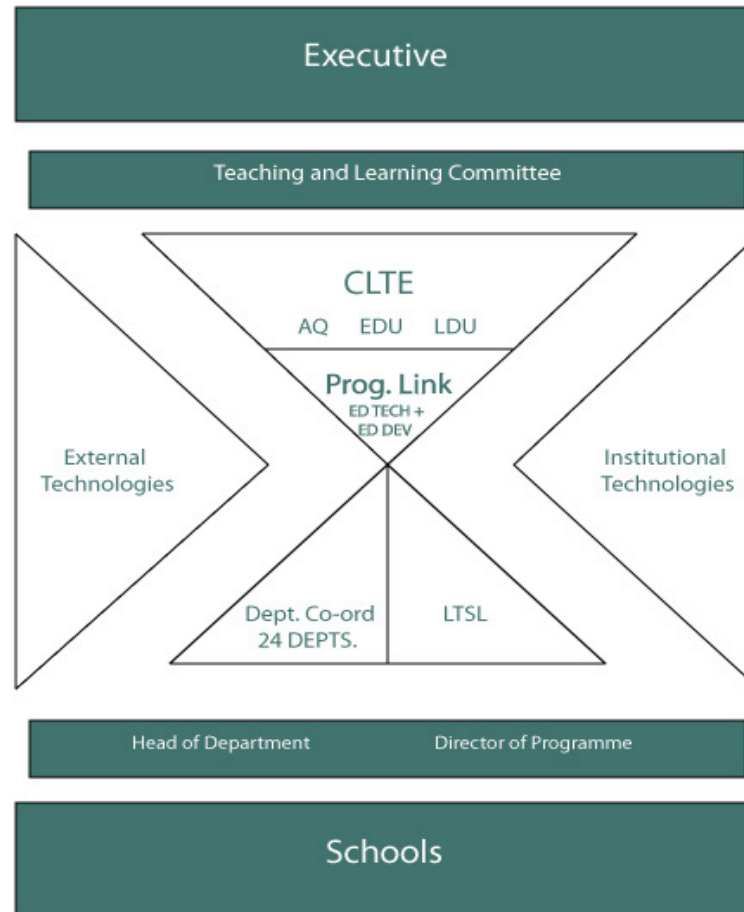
Executive

Teaching and Learning Committee

CLTE

AQ EDU LDU

Prog. Link
ED TECH + ED DEV

External Technologies

Institutional Technologies

Dept. Co-ord 24 DEPTS.

LTSL

Head of Department Director of Programme

Schools